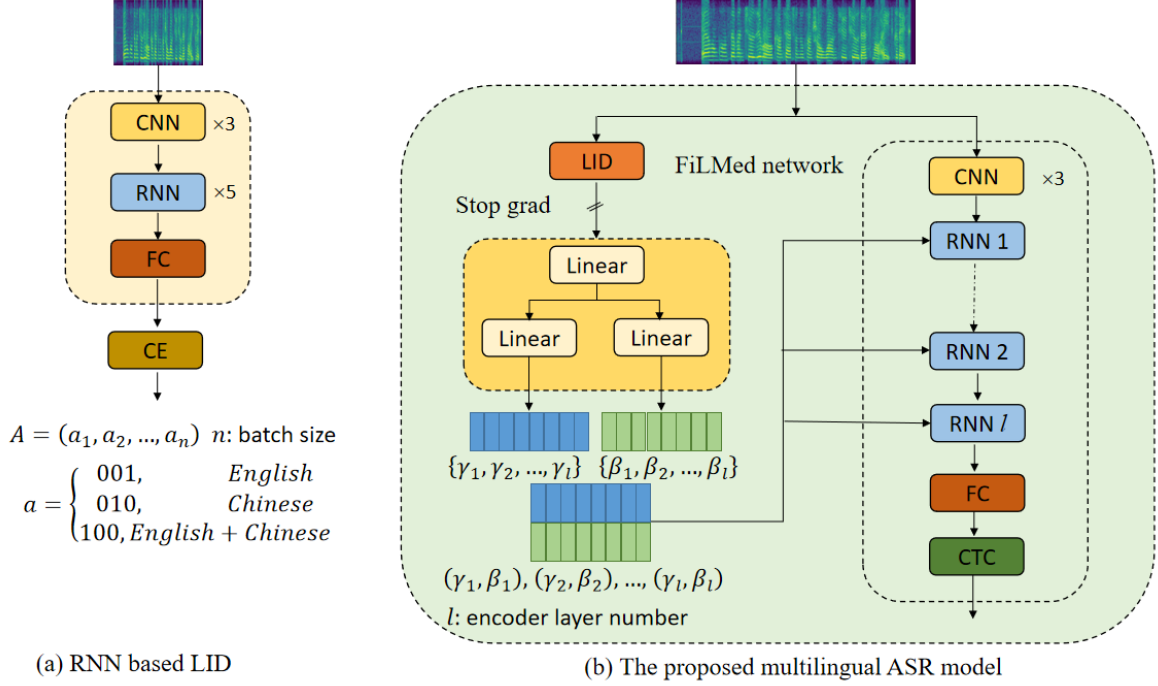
CNN ×3

RNN ×5

FC

CE

$A = (a_1, a_2, ..., a_n)$ $n$: batch size

$a = \begin{cases} 001, & English \\ 010, & Chinese \\ 100, & English + Chinese \end{cases}$

(a) RNN based LID

LID

FiLMed network

Stop grad

Linear

Linear

Linear

$\{\gamma_1, \gamma_2, ..., \gamma_l\}$ $\{\beta_1, \beta_2, ..., \beta_l\}$

$(\gamma_1, \beta_1), (\gamma_2, \beta_2), ..., (\gamma_l, \beta_l)$

$l$: encoder layer number

CNN ×3

RNN 1

RNN 2

RNN $l$

FC

CTC

(b) The proposed multilingual ASR model